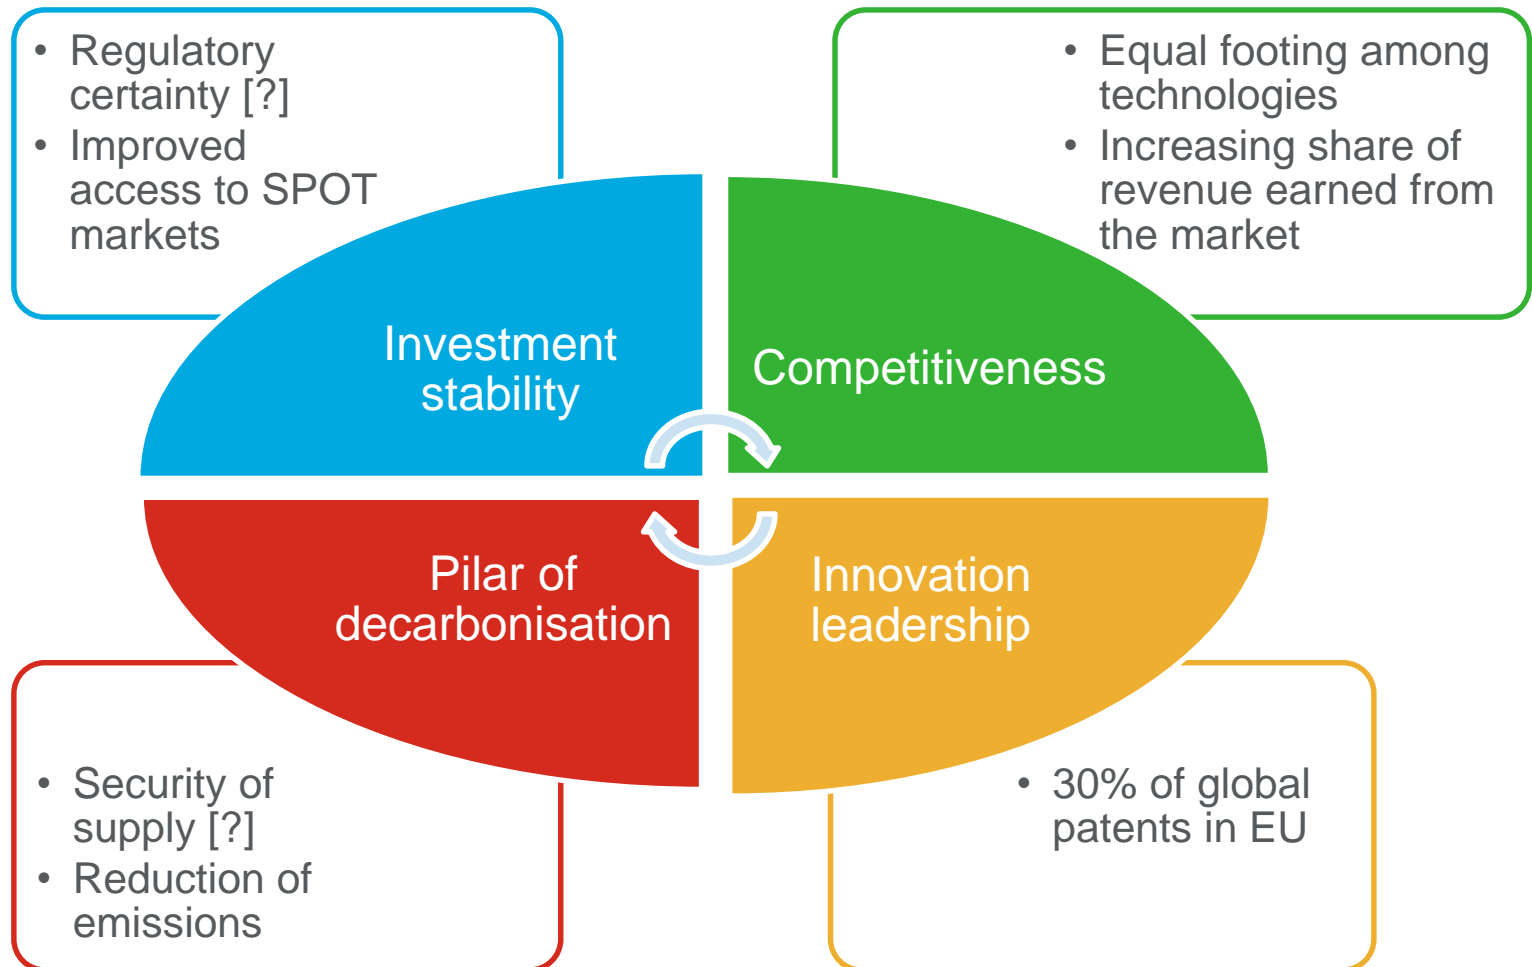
• Regulatory certainty [?]
• Improved access to SPOT markets

• Equal footing among technologies
• Increasing share of revenue earned from the market

Investment stability

Competitiveness

Pilar of decarbonisation

Innovation leadership

• Security of supply [?]
• Reduction of emissions

• 30% of global patents in EU